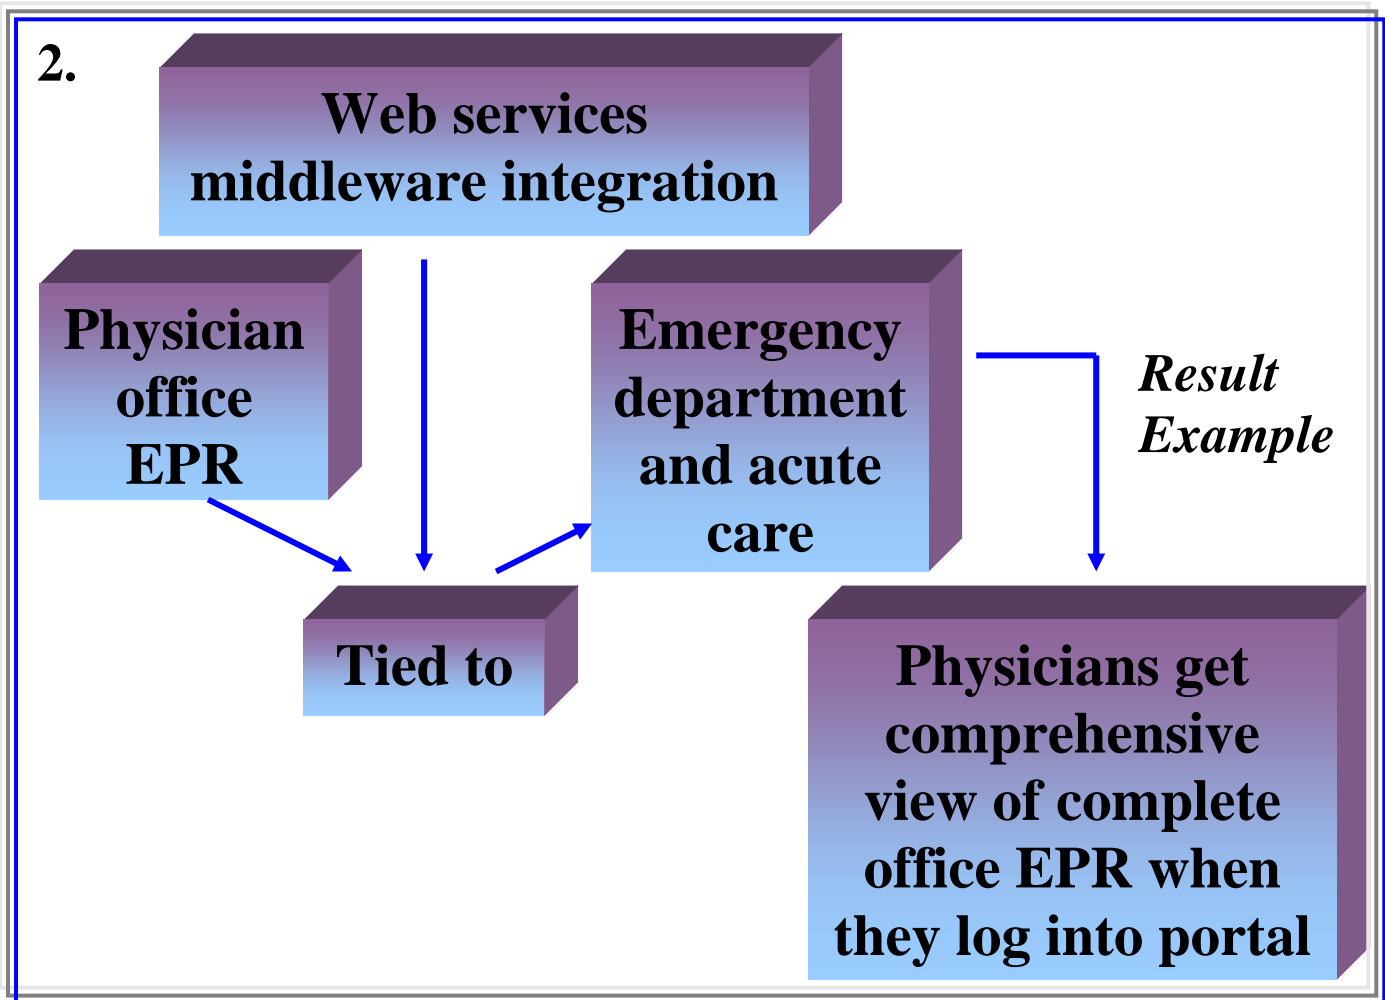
2.

Web services middleware integration

Physician office EPR

Tied to

Emergency department and acute care

Result Example

Physicians get comprehensive view of complete office EPR when they log into portal